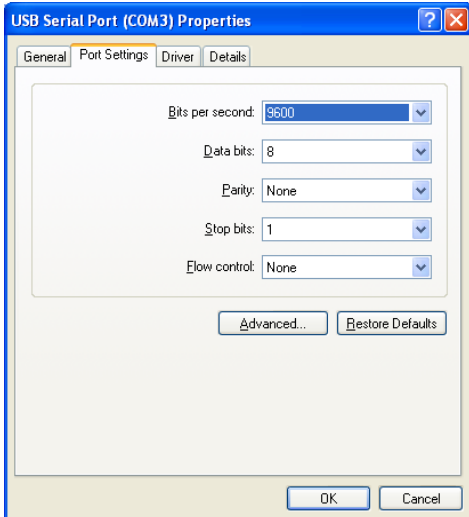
USB Serial Port (COM3) Properties

?

X

General

Port Settings

Driver

Details

Bits per second: 9600

Data bits: 8

Parity: None

Stop bits: 1

Flow control: None

Advanced...

Restore Defaults

OK

Cancel